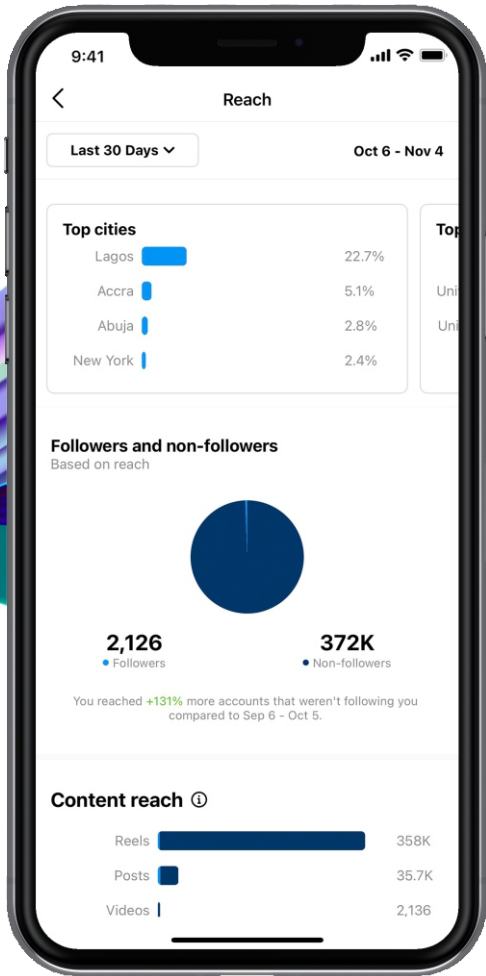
9:41

Reach

Last 30 Days

Oct 6 - Nov 4

Top cities

Lagos 22.7%
Accra 5.1%
Abuja 2.8%
New York 2.4%

Top

Uni

Uni

Followers and non-followers
Based on reach

2,126
Followers

372K
Non-followers

You reached +131% more accounts that weren't following you compared to Sep 6 - Oct 5.

Content reach

Reels 358K
Posts 35.7K
Videos 2,136